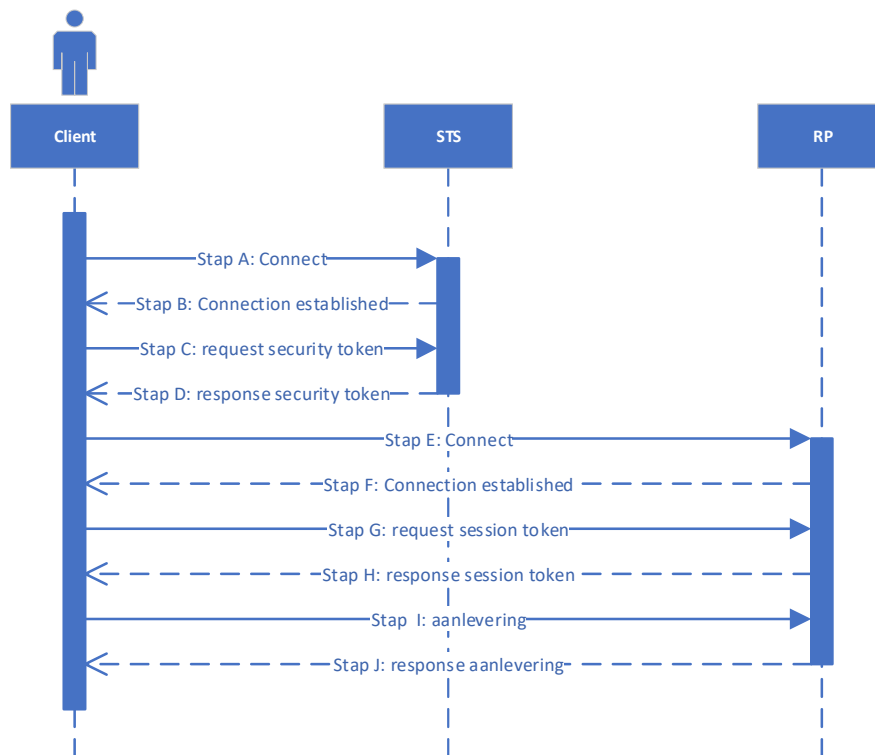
Client

STS

RP

Stap A: Connect

Stap B: Connection established

Stap C: request security token

Stap D: response security token

Stap E: Connect

Stap F: Connection established

Stap G: request session token

Stap H: response session token

Stap I: aanlevering

Stap J: response aanlevering